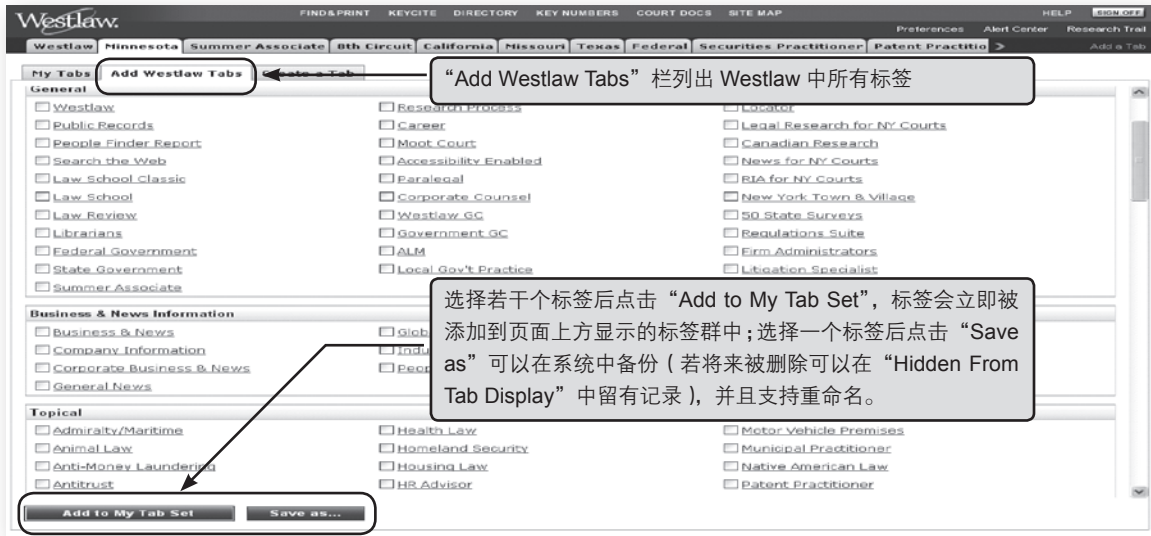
Westlaw.

FIND&PRINT KEYCITE DIRECTORY KEY NUMBERS COURT DOCS SITE MAP

HELP SIGN OFF

Preferences Alert Center Research Trail

Westlaw Minnesota Summer Associate 8th Circuit California Missouri Texas Federal Securities Practitioner Patent Practitio

Add a Tab

My Tabs Add Westlaw Tabs Create a Tab

“Add Westlaw Tabs”栏列出 Westlaw 中所有标签

General

Westlaw
Public Records
People Finder Report
Search the Web
Law School Classic
Law School
Law Review
Librarians
Federal Government
State Government
Summer Associate

Research Process
Career
Moot Court
Accessibility Enabled
Paralegal
Corporate Counsel
Westlaw GC
Government GC
ALM
Local Gov't Practice

Locator
Legal Research for NY Courts
Canadian Research
News for NY Courts
RIA for NY Courts
New York Town & Village
50 State Surveys
Regulations Suite
Firm Administrators
Litigation Specialist

选择若干个标签后点击“Add to My Tab Set”，标签会立即被添加到页面上方显示的标签群中；选择一个标签后点击“Save as”可以在系统中备份（若将来被删除可以在“Hidden From Tab Display”中留有记录），并且支持重命名。

Business & News Information

Business & News
Company Information
Corporate Business & News
General News

Glob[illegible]
Indu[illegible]
Peop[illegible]

Topical

Admiralty/Maritime
Animal Law
Anti-Money Laundering
Antitrust

Health Law
Homeland Security
Housing Law
HR Advisor

Motor Vehicle Premises
Municipal Practitioner
Native American Law
Patent Practitioner

Add to My Tab Set
Save as...